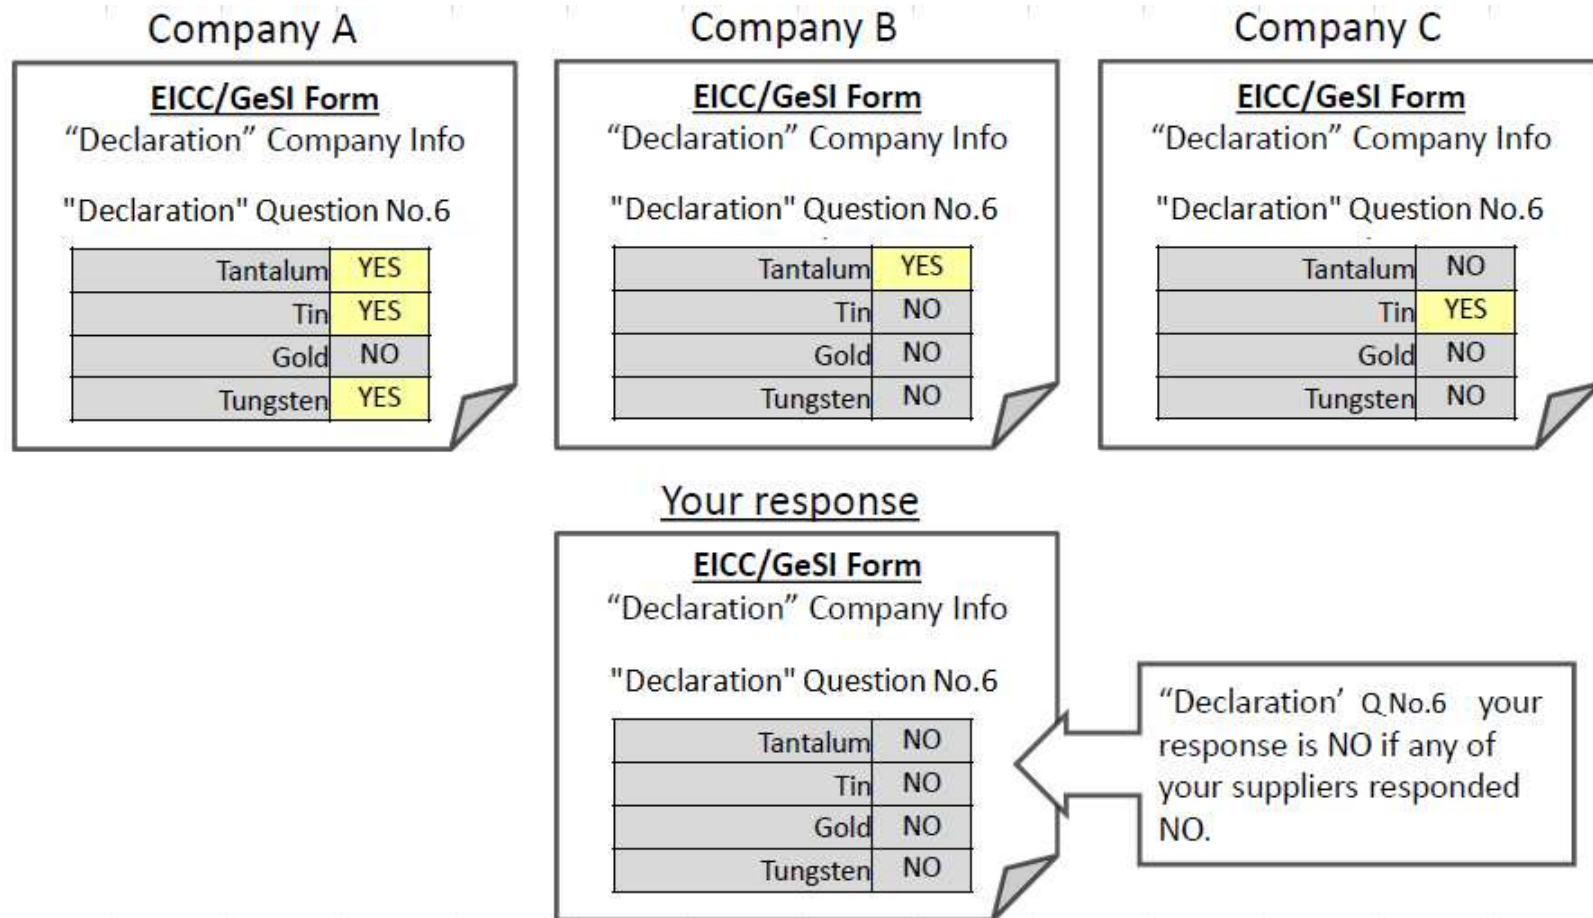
Company A

EICC/GeSI Form
“Declaration” Company Info

"Declaration" Question No.6

| Tantalum | YES |
|---|---|
| Tin | YES |
| Gold | NO |
| Tungsten | YES |

Company B

EICC/GeSI Form
“Declaration” Company Info

"Declaration" Question No.6

| Tantalum | YES |
|---|---|
| Tin | NO |
| Gold | NO |
| Tungsten | NO |

Company C

EICC/GeSI Form
“Declaration” Company Info

"Declaration" Question No.6

| Tantalum | NO |
|---|---|
| Tin | YES |
| Gold | NO |
| Tungsten | NO |

Your response

EICC/GeSI Form
“Declaration” Company Info

"Declaration" Question No.6

| Tantalum | NO |
|---|---|
| Tin | NO |
| Gold | NO |
| Tungsten | NO |

“Declaration’ Q.No.6 your response is NO if any of your suppliers responded NO.